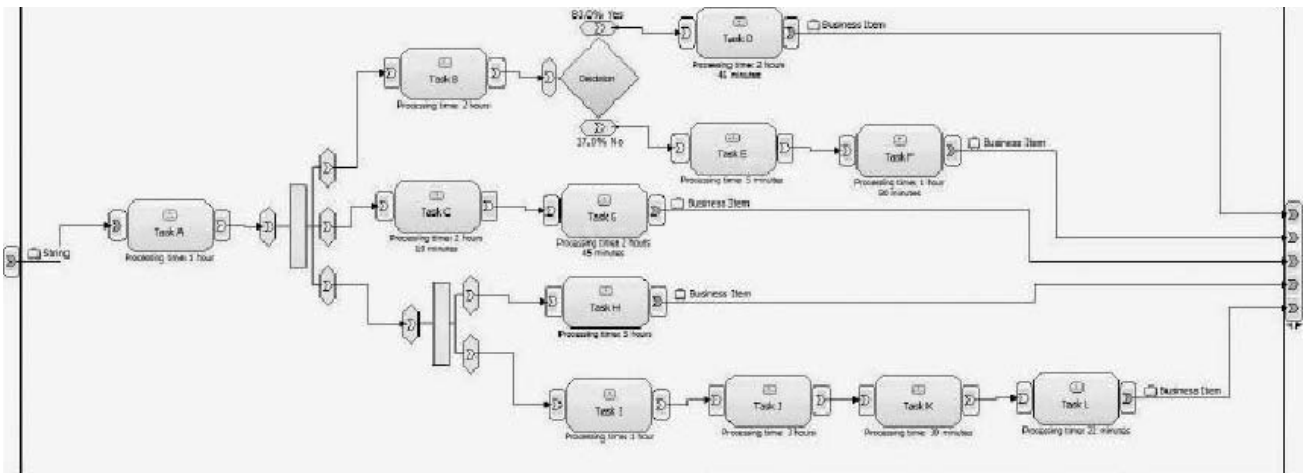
String

Task A
Processing time: 1 hour

Task B
Processing time: 2 hours

Decision

63.0% Yes

37.0% No

Task D
Processing time: 2 hours 41 minutes

Business Item

Task E
Processing time: 5 minutes

Task F
Processing time: 1 hour 30 minutes

Business Item

Task C
Processing time: 2 hours 10 minutes

Task G
Processing time: 2 hours 45 minutes

Business Item

Task H
Processing time: 5 hours

Business Item

Task I
Processing time: 1 hour

Task J
Processing time: 3 hours

Task K
Processing time: 30 minutes

Task L
Processing time: 21 minutes

Business Item